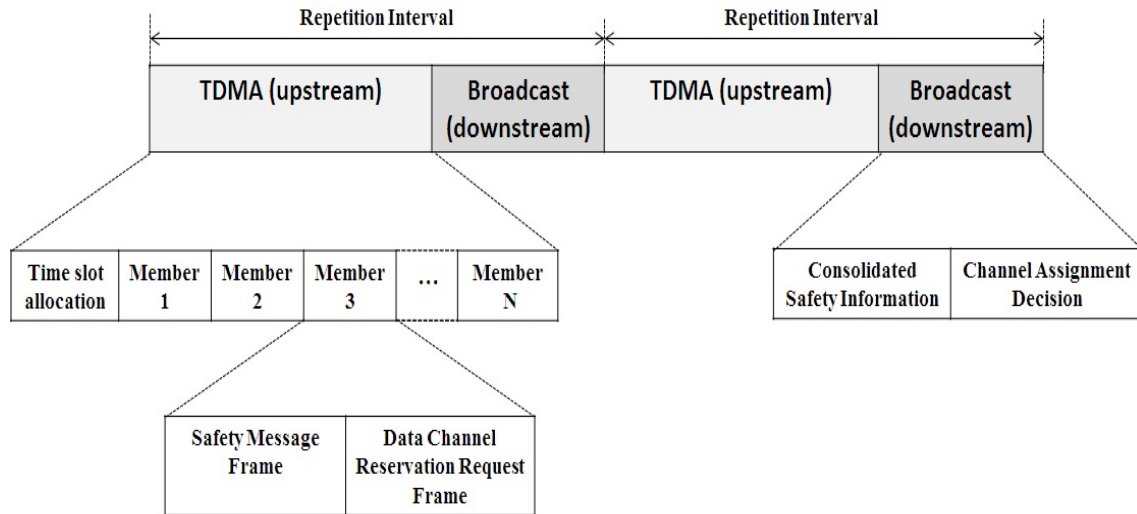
Repetition Interval

Repetition Interval

TDMA (upstream)

Broadcast (downstream)

TDMA (upstream)

Broadcast (downstream)

| Time slot allocation | Member 1 | Member 2 | Member 3 | … | Member N |
|---|---|---|---|---|---|

| Consolidated Safety Information | Channel Assignment Decision |
|---|---|

| Safety Message Frame | Data Channel Reservation Request Frame |
|---|---|